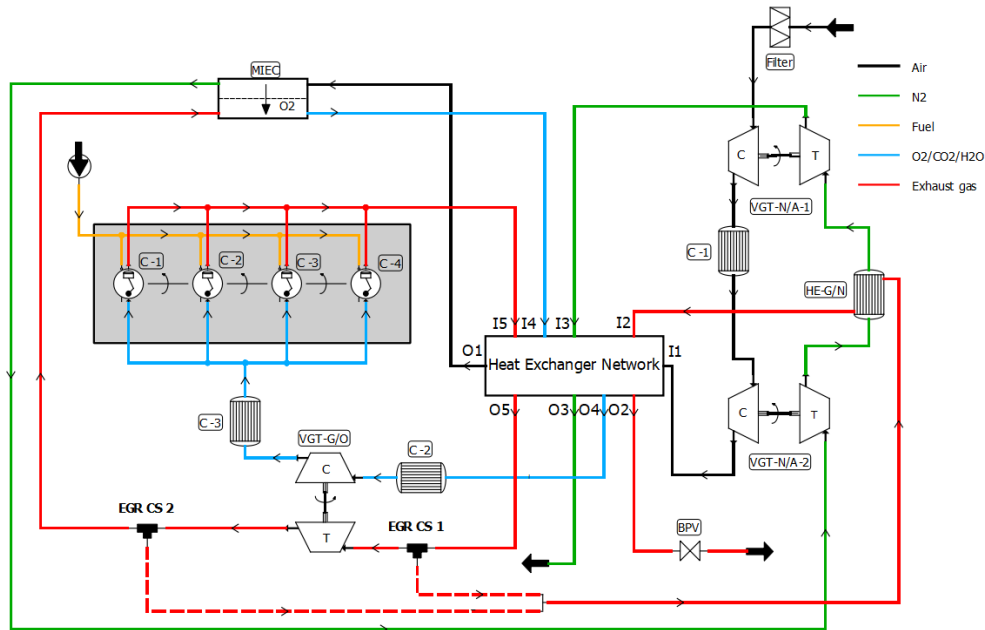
Filter

Air
N2
Fuel
O2/CO2/H2O
Exhaust gas

MIEC
O2

C
T
VGT-N/A-1

C -1
C -2
C -3
C -4

C -1

HE-G/N

I5 I4 I3 I2
O1 Heat Exchanger Network I1
O5 O3 O4 O2

C
T
VGT-N/A-2

C -3
VGT-G/O
C
C -2
T

EGR CS 2
EGR CS 1

BPV